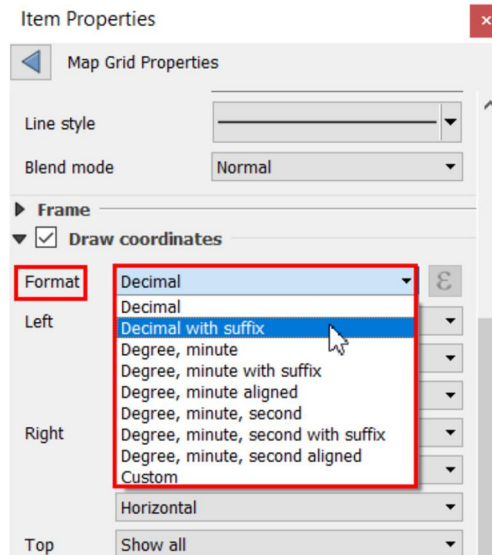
Item Properties

Map Grid Properties

Line style

Blend mode Normal

Frame

Draw coordinates

Format Decimal

Decimal
Decimal with suffix
Degree, minute
Degree, minute with suffix
Degree, minute aligned
Degree, minute, second
Degree, minute, second with suffix
Degree, minute, second aligned
Custom

Left

Right

Horizontal

Top Show all